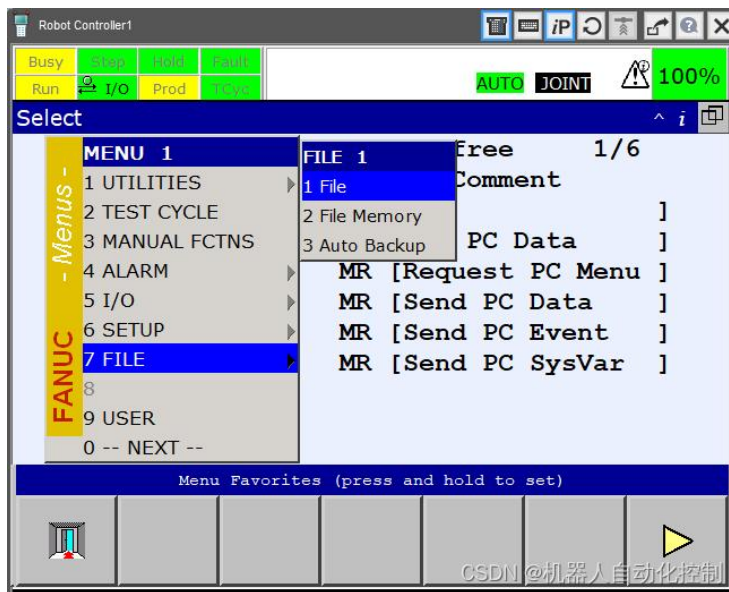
Robot Controller1

Busy Step Hold Fault
Run I/O Prod TCyc

AUTO JOINT 100%

Select

free 1/6
Comment
]
PC Data ]
MR [Request PC Menu ]
MR [Send PC Data ]
MR [Send PC Event ]
MR [Send PC SysVar ]

FANUC - Menus -

MENU 1
1 UTILITIES
2 TEST CYCLE
3 MANUAL FCTNS
4 ALARM
5 I/O
6 SETUP
7 FILE
8
9 USER
0 -- NEXT --

FILE 1
1 File
2 File Memory
3 Auto Backup

Menu Favorites (press and hold to set)

CSDN @机器人自动化控制